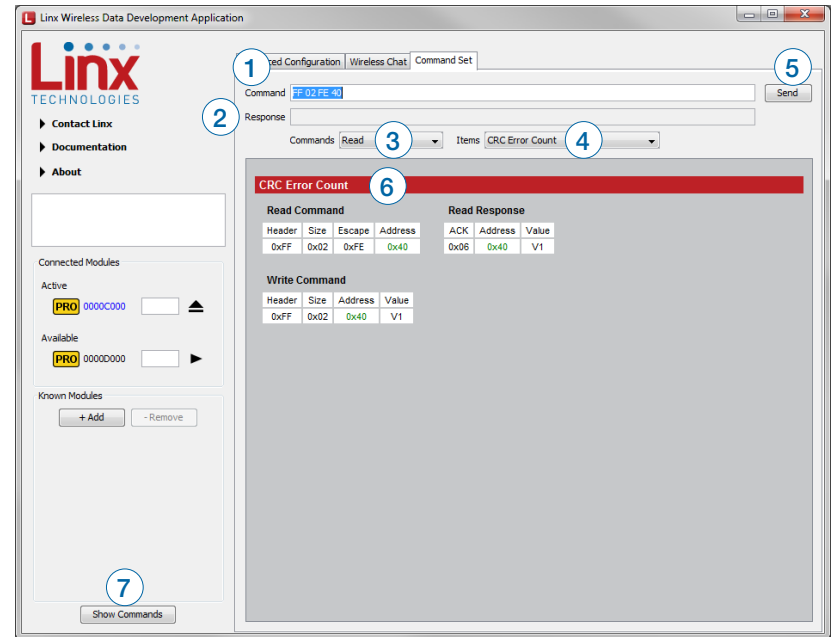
Linx Wireless Data Development Application

Linx
TECHNOLOGIES

Contact Linx
Documentation
About

Connected Modules
Active
PRO 0000C000
Available
PRO 0000D000

Known Modules
+ Add
- Remove

7
Show Commands

1
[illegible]ced Configuration
Wireless Chat
Command Set

Command FF 02 FE 40
5
Send
2
Response

Commands Read
3
Items CRC Error Count
4

CRC Error Count
6

Read Command

| Header | Size | Escape | Address |
|---|---|---|---|
| 0xFF | 0x02 | 0xFE | 0x40 |

Read Response

| ACK | Address | Value |
|---|---|---|
| 0x06 | 0x40 | V1 |

Write Command

| Header | Size | Address | Value |
|---|---|---|---|
| 0xFF | 0x02 | 0x40 | V1 |